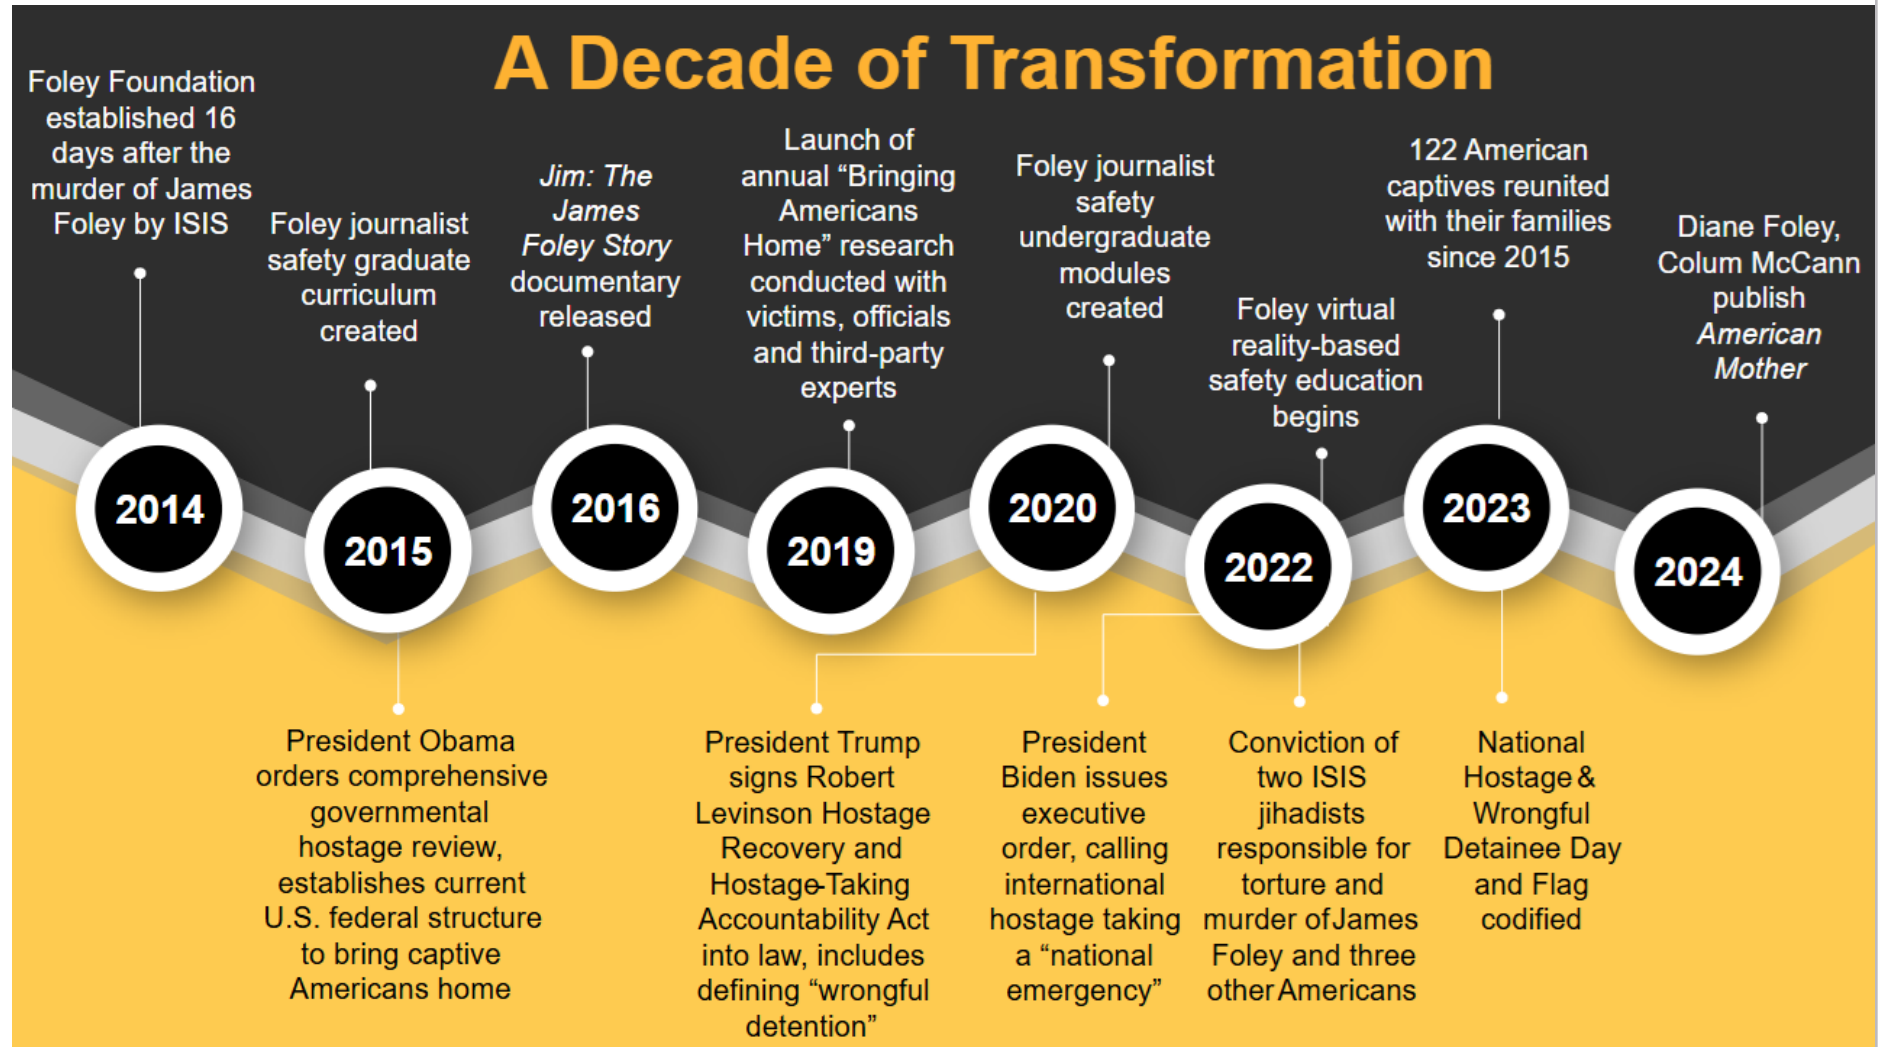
A Decade of Transformation

Foley Foundation established 16 days after the murder of James Foley by ISIS

2014

Foley journalist safety graduate curriculum created

2015

President Obama orders comprehensive governmental hostage review, establishes current U.S. federal structure to bring captive Americans home

*Jim: The James Foley Story* documentary released

2016

Launch of annual "Bringing Americans Home" research conducted with victims, officials and third-party experts

2019

President Trump signs Robert Levinson Hostage Recovery and Hostage-Taking Accountability Act into law, includes defining "wrongful detention"

Foley journalist safety undergraduate modules created

2020

President Biden issues executive order, calling international hostage taking a "national emergency"

Foley virtual reality-based safety education begins

2022

Conviction of two ISIS jihadists responsible for torture and murder of James Foley and three other Americans

122 American captives reunited with their families since 2015

2023

National Hostage & Wrongful Detainee Day and Flag codified

Diane Foley, Colum McCann publish *American Mother*

2024